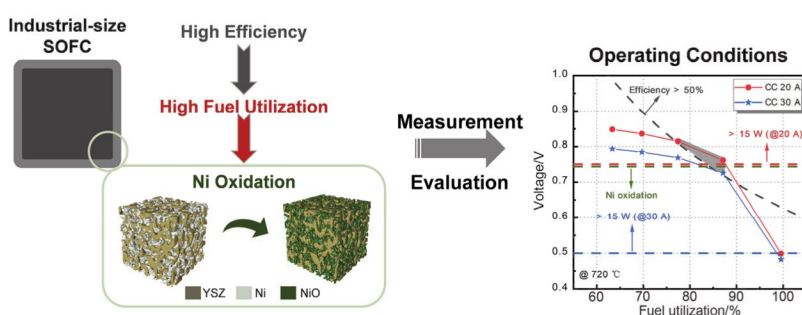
Industrial-size SOFC

High Efficiency

High Fuel Utilization

Ni Oxidation

YSZ Ni NiO

Measurement

Evaluation

Operating Conditions

Efficiency > 50%

CC 20 A

CC 30 A

> 15 W (@20 A)

Ni oxidation

> 15 W (@30 A)

@ 720 ℃

Voltage/V

1.0
0.9
0.8
0.7
0.6
0.5
0.4

60 70 80 90 100

Fuel utilization/%